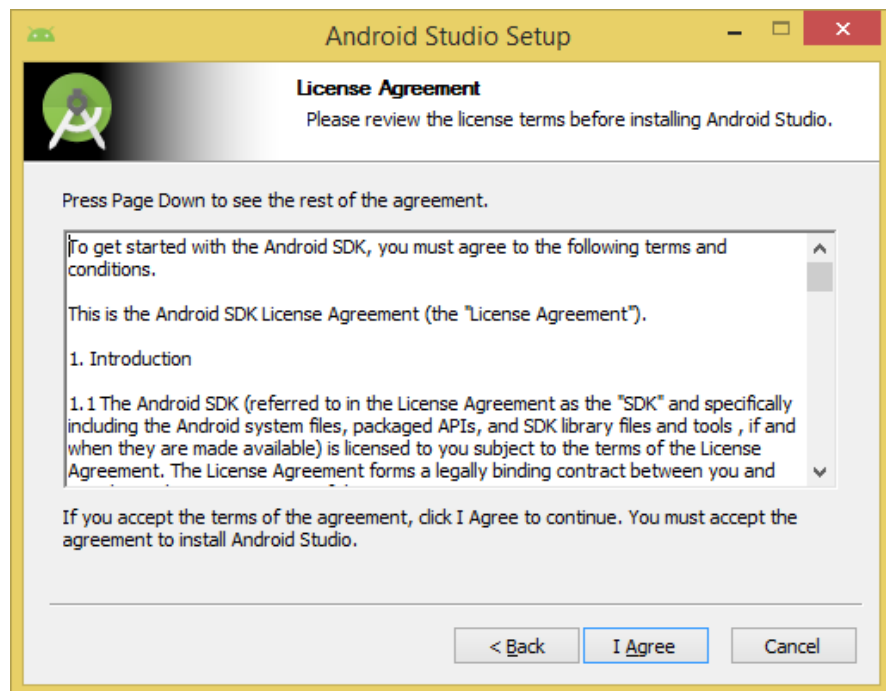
Android Studio Setup

License Agreement

Please review the license terms before installing Android Studio.

Press Page Down to see the rest of the agreement.

To get started with the Android SDK, you must agree to the following terms and conditions.

This is the Android SDK License Agreement (the "License Agreement").

1. Introduction

1.1 The Android SDK (referred to in the License Agreement as the "SDK" and specifically including the Android system files, packaged APIs, and SDK library files and tools , if and when they are made available) is licensed to you subject to the terms of the License Agreement. The License Agreement forms a legally binding contract between you and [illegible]

If you accept the terms of the agreement, click I Agree to continue. You must accept the agreement to install Android Studio.

< Back | I Agree | Cancel